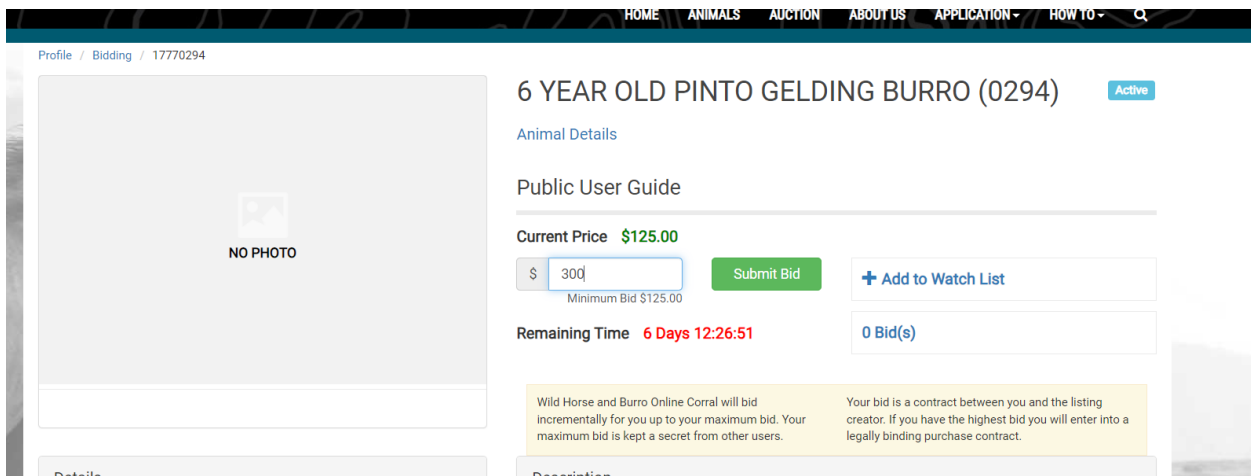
HOME ANIMALS AUCTION ABOUT US APPLICATION HOW TO

Profile / Bidding / 17770294

NO PHOTO

6 YEAR OLD PINTO GELDING BURRO (0294)

Active

Animal Details

Public User Guide

Current Price $125.00

$ 300

Minimum Bid $125.00

Submit Bid

+ Add to Watch List

Remaining Time 6 Days 12:26:51

0 Bid(s)

Wild Horse and Burro Online Corral will bid incrementally for you up to your maximum bid. Your maximum bid is kept a secret from other users.

Your bid is a contract between you and the listing creator. If you have the highest bid you will enter into a legally binding purchase contract.

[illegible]

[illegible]